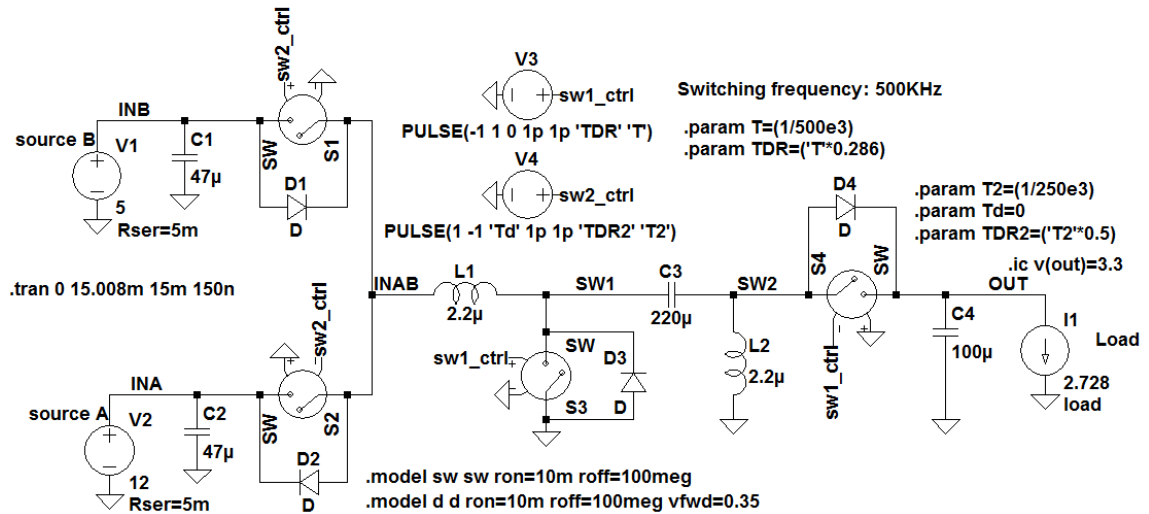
sw2_ctrl
INB
source B
V1
C1
47µ
5
Rser=5m
SW
S1
D1
D

V3
sw1_ctrl
PULSE(-1 1 0 1p 1p 'TDR' 'T')
V4
sw2_ctrl
PULSE(1 -1 'Td' 1p 1p 'TDR2' 'T2')

Switching frequency: 500KHz
.param T=(1/500e3)
.param TDR=('T'*0.286)

D4
D
.param T2=(1/250e3)
.param Td=0
.param TDR2=('T2'*0.5)
.ic v(out)=3.3

.tran 0 15.008m 15m 150n
INAB
L1
2.2µ
SW1
C3
220µ
SW2
S4
SW
OUT
C4
100µ
I1
Load
2.728
load
sw1_ctrl
L2
2.2µ
sw1_ctrl
SW
D3
S3
D

sw2_ctrl
INA
source A
V2
C2
47µ
12
Rser=5m
SW
S2
D2
D
.model sw sw ron=10m roff=100meg
.model d d ron=10m roff=100meg vfwd=0.35